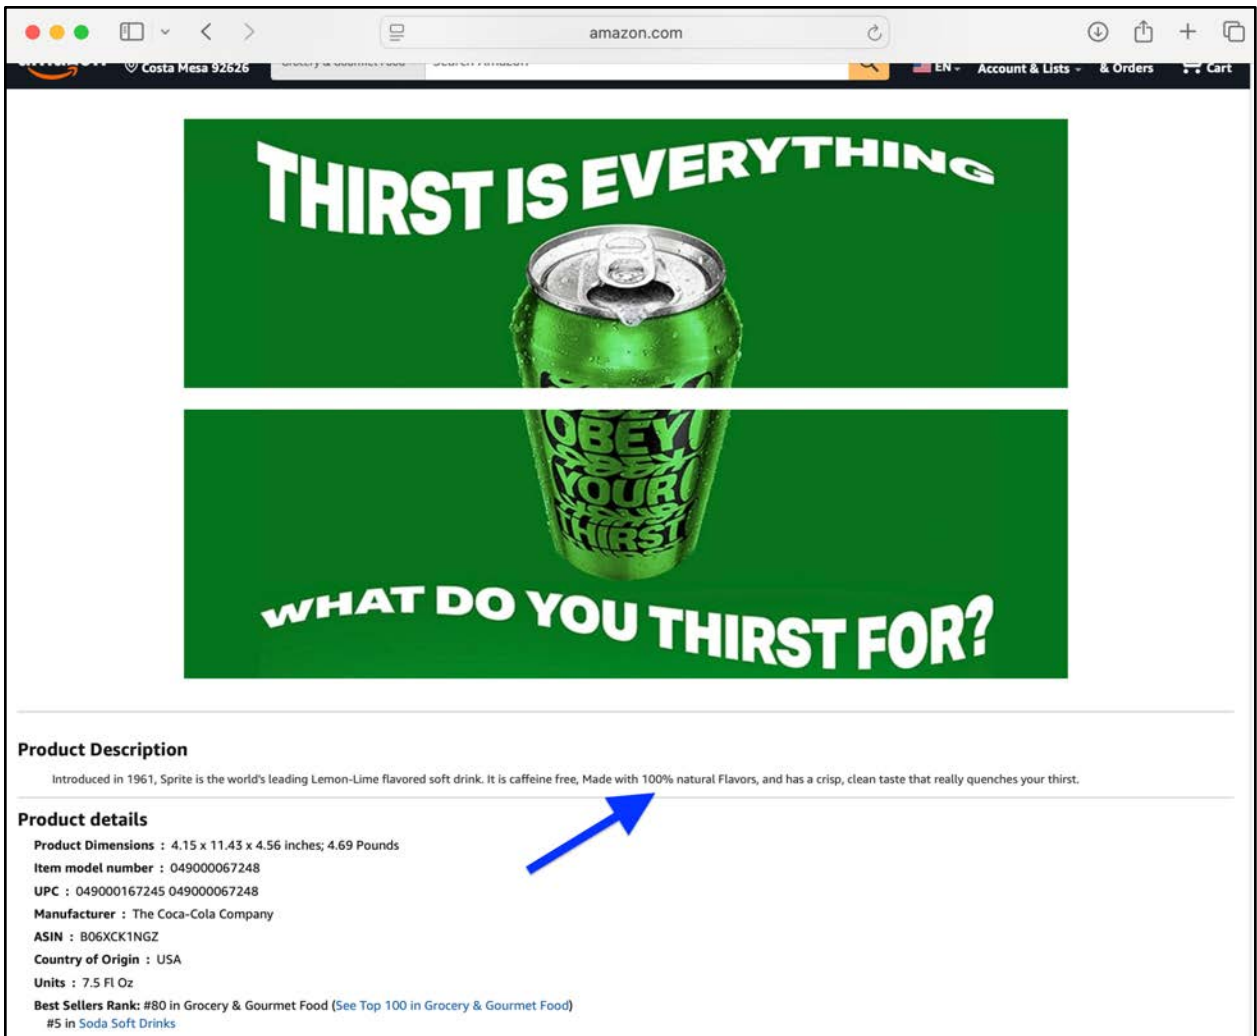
amazon.com

Costa Mesa 92626 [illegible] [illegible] EN Account & Lists & Orders Cart

THIRST IS EVERYTHING

OBEY YOUR THIRST

WHAT DO YOU THIRST FOR?

Product Description

Introduced in 1961, Sprite is the world's leading Lemon-Lime flavored soft drink. It is caffeine free, Made with 100% natural Flavors, and has a crisp, clean taste that really quenches your thirst.

Product details

Product Dimensions : 4.15 x 11.43 x 4.56 inches; 4.69 Pounds

Item model number : 049000067248

UPC : 049000167245 049000067248

Manufacturer : The Coca-Cola Company

ASIN : B06XCK1NGZ

Country of Origin : USA

Units : 7.5 Fl Oz

Best Sellers Rank: #80 in Grocery & Gourmet Food (See Top 100 in Grocery & Gourmet Food)
#5 in Soda Soft Drinks